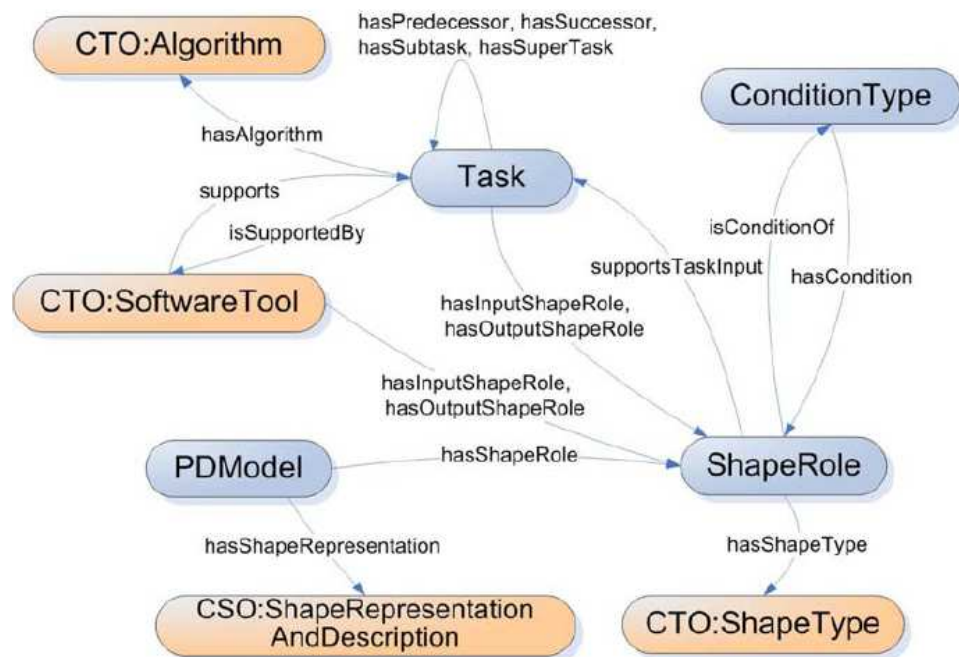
hasPredecessor, hasSuccessor, hasSubtask, hasSuperTask

CTO:Algorithm

ConditionType

hasAlgorithm

Task

supports

isSupportedBy

isConditionOf

supportsTaskInput

hasCondition

CTO:SoftwareTool

hasInputShapeRole, hasOutputShapeRole

hasInputShapeRole, hasOutputShapeRole

PDModel

hasShapeRole

ShapeRole

hasShapeRepresentation

hasShapeType

CSO:ShapeRepresentation AndDescription

CTO:ShapeType